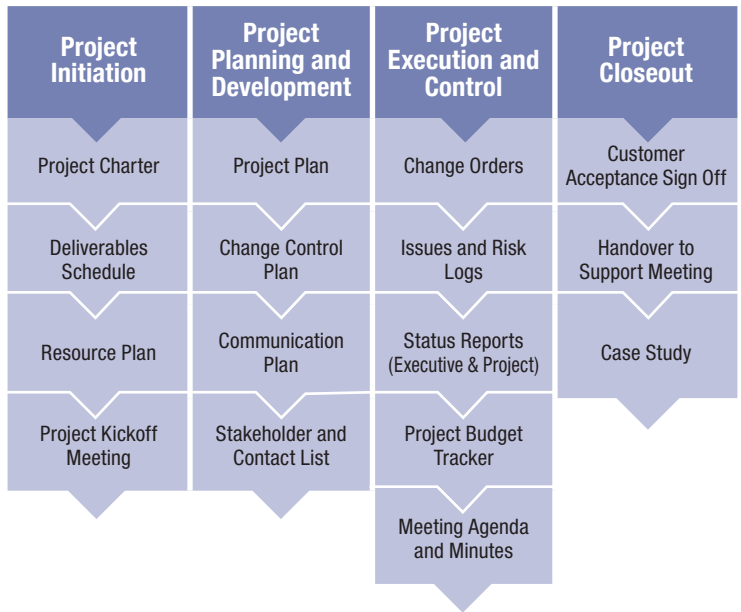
Project Initiation

Project Charter

Deliverables Schedule

Resource Plan

Project Kickoff Meeting

Project Planning and Development

Project Plan

Change Control Plan

Communication Plan

Stakeholder and Contact List

Project Execution and Control

Change Orders

Issues and Risk Logs

Status Reports (Executive & Project)

Project Budget Tracker

Meeting Agenda and Minutes

Project Closeout

Customer Acceptance Sign Off

Handover to Support Meeting

Case Study